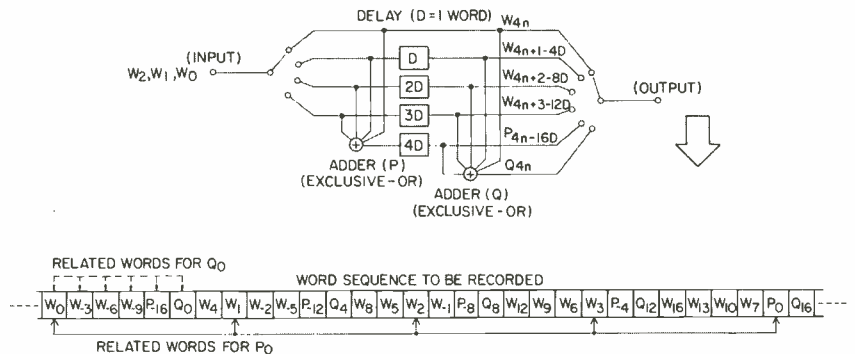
DELAY (D = 1 WORD)

(INPUT)
$W_2, W_1, W_0$

D
2D
3D
4D

$W_{4n}$
$W_{4n+1-4D}$
$W_{4n+2-8D}$
$W_{4n+3-12D}$
$P_{4n-16D}$
$Q_{4n}$

(OUTPUT)

ADDER (P)
(EXCLUSIVE - OR)

ADDER (Q)
(EXCLUSIVE - OR)

RELATED WORDS FOR $Q_0$

WORD SEQUENCE TO BE RECORDED

| $W_0$ | $W_{-3}$ | $W_{-6}$ | $W_{-9}$ | $P_{-16}$ | $Q_0$ | $W_4$ | $W_1$ | $W_{-2}$ | $W_{-5}$ | $P_{-12}$ | $Q_4$ | $W_8$ | $W_5$ | $W_2$ | $W_{-1}$ | $P_{-8}$ | $Q_8$ | $W_{12}$ | $W_9$ | $W_6$ | $W_3$ | $P_{-4}$ | $Q_{12}$ | $W_{16}$ | $W_{13}$ | $W_{10}$ | $W_7$ | $P_0$ | $Q_{16}$ |
|---|---|---|---|---|---|---|---|---|---|---|---|---|---|---|---|---|---|---|---|---|---|---|---|---|---|---|---|---|---|

RELATED WORDS FOR $P_0$